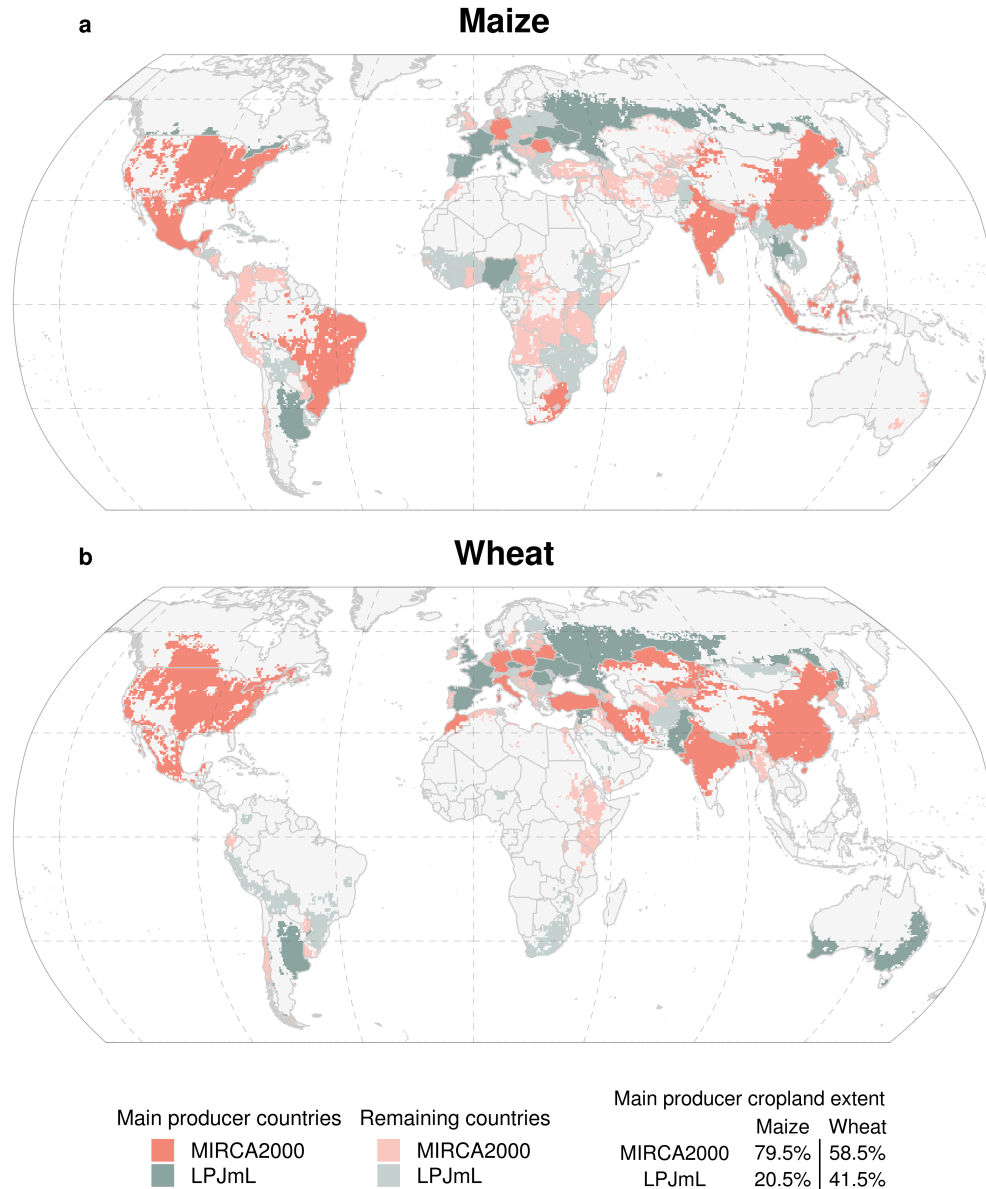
a

Maize

b

Wheat

Main producer countries
MIRCA2000
LPJmL

Remaining countries
MIRCA2000
LPJmL

Main producer cropland extent

| | Maize | Wheat |
|---|---|---|
| MIRCA2000 | 79.5% | 58.5% |
| LPJmL | 20.5% | 41.5% |